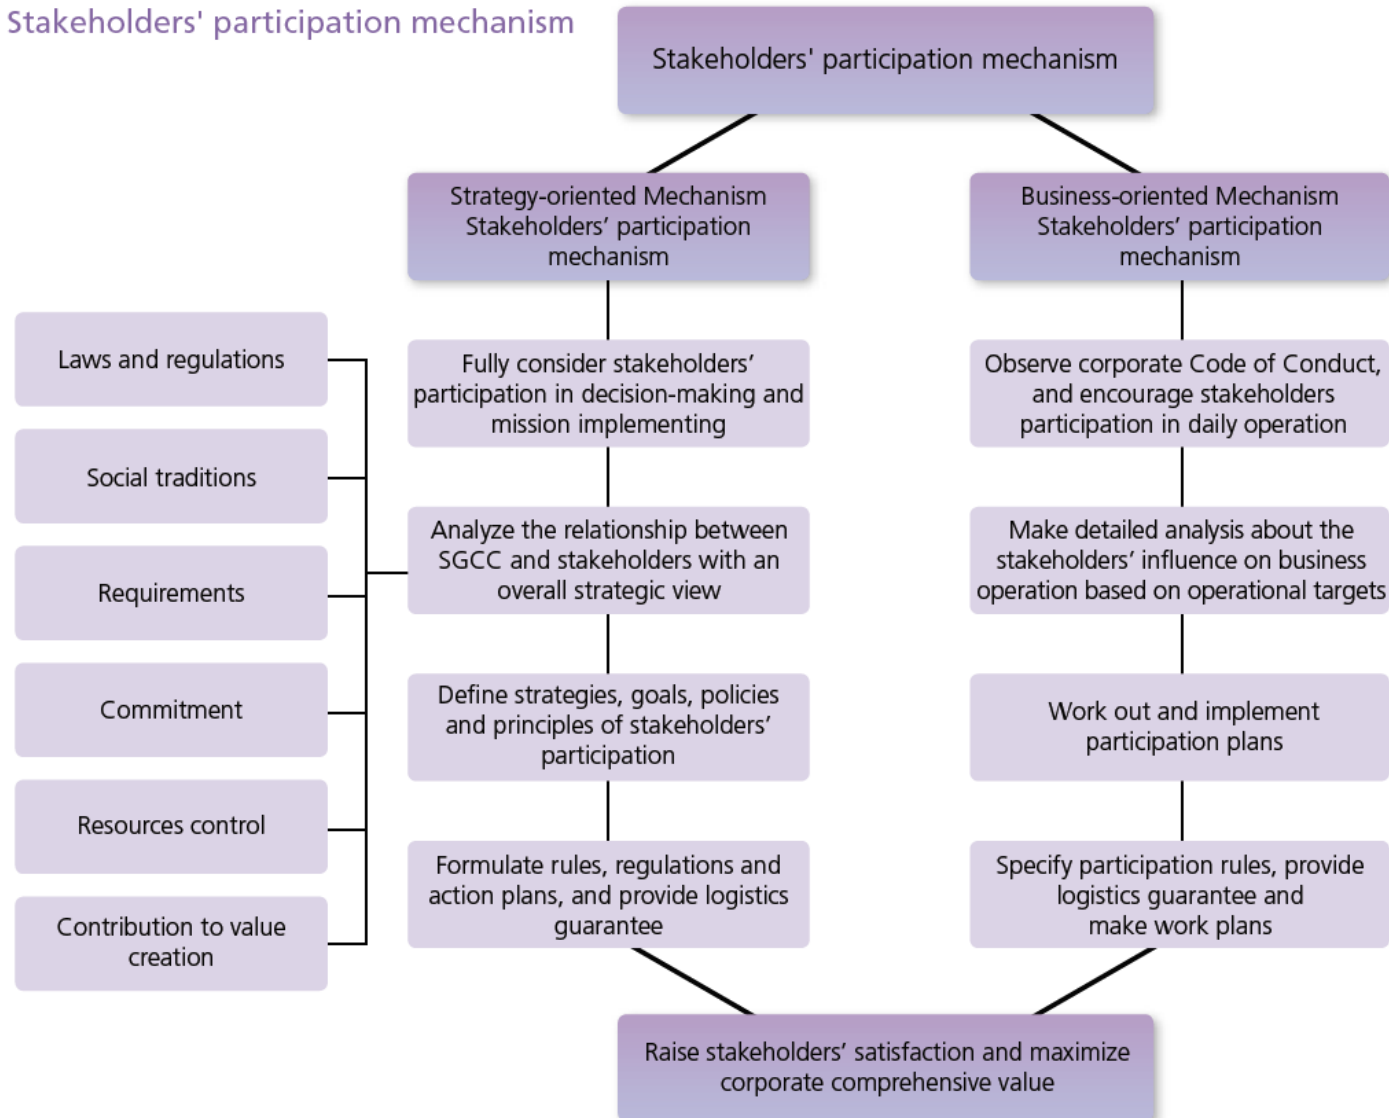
Stakeholders' participation mechanism

Stakeholders' participation mechanism

Strategy-oriented Mechanism Stakeholders' participation mechanism

Business-oriented Mechanism Stakeholders' participation mechanism

Laws and regulations

Social traditions

Requirements

Commitment

Resources control

Contribution to value creation

Fully consider stakeholders' participation in decision-making and mission implementing

Analyze the relationship between SGCC and stakeholders with an overall strategic view

Define strategies, goals, policies and principles of stakeholders' participation

Formulate rules, regulations and action plans, and provide logistics guarantee

Observe corporate Code of Conduct, and encourage stakeholders participation in daily operation

Make detailed analysis about the stakeholders' influence on business operation based on operational targets

Work out and implement participation plans

Specify participation rules, provide logistics guarantee and make work plans

Raise stakeholders' satisfaction and maximize corporate comprehensive value